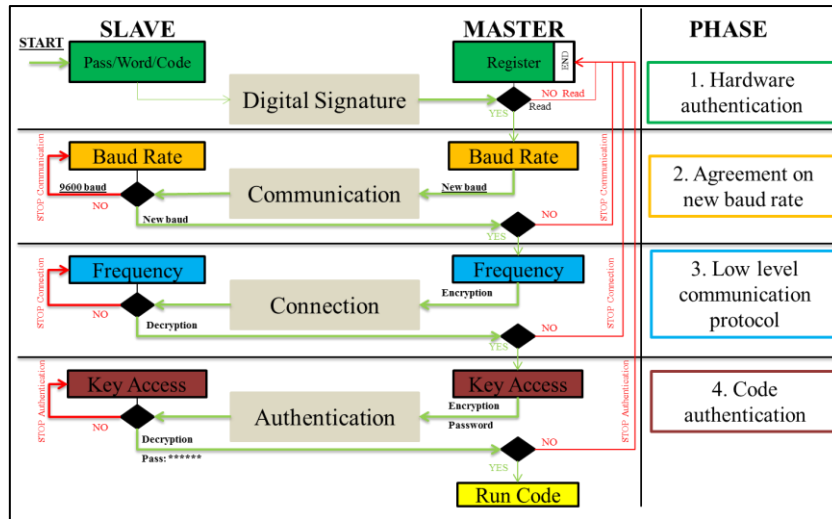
SLAVE

MASTER

PHASE

START

Pass/Word/Code

Register

END

Digital Signature

NO Read

Read

YES

1. Hardware authentication

STOP Communication

Baud Rate

Baud Rate

9600 baud

Communication

New baud

NO

New baud

NO

YES

STOP Communication

2. Agreement on new baud rate

STOP Connection

Frequency

Frequency

Encryption

Connection

NO

Decryption

NO

YES

STOP Connection

3. Low level communication protocol

STOP Authentication

Key Access

Key Access

Encryption

Authentication

Password

NO

Decryption

Pass: ******

NO

YES

STOP Authentication

4. Code authentication

Run Code